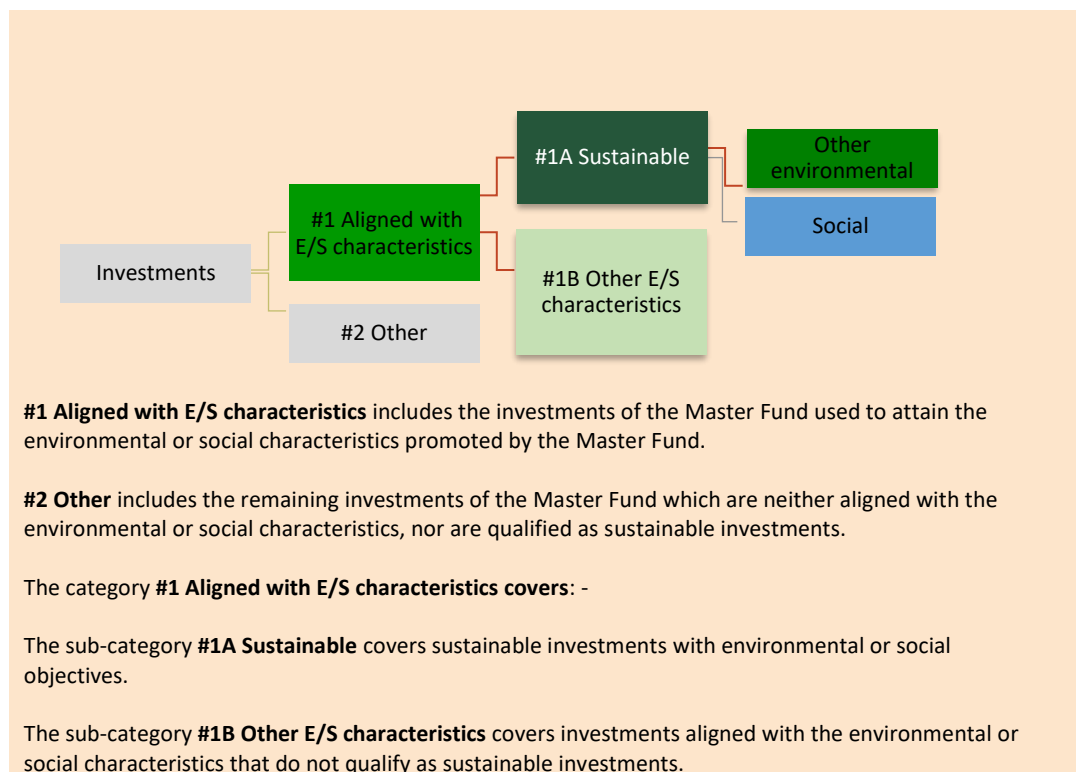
Investments

#1 Aligned with E/S characteristics

#2 Other

#1A Sustainable

#1B Other E/S characteristics

Other environmental

Social

**#1 Aligned with E/S characteristics** includes the investments of the Master Fund used to attain the environmental or social characteristics promoted by the Master Fund.

**#2 Other** includes the remaining investments of the Master Fund which are neither aligned with the environmental or social characteristics, nor are qualified as sustainable investments.

The category **#1 Aligned with E/S characteristics covers**: -

The sub-category **#1A Sustainable** covers sustainable investments with environmental or social objectives.

The sub-category **#1B Other E/S characteristics** covers investments aligned with the environmental or social characteristics that do not qualify as sustainable investments.